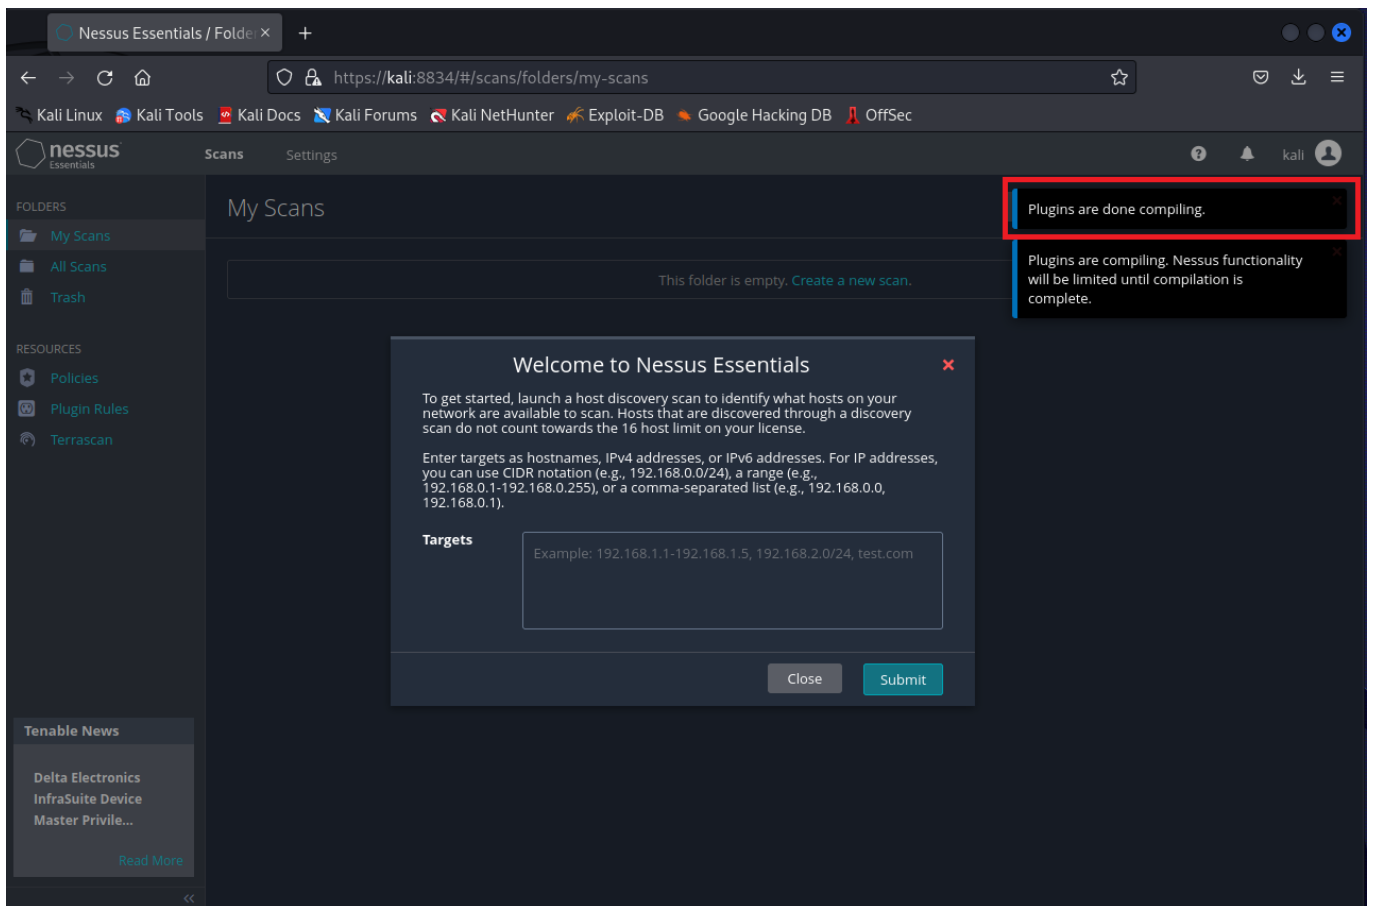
Nessus Essentials / Folde ×
+

https://kali:8834/#/scans/folders/my-scans

Kali Linux Kali Tools Kali Docs Kali Forums Kali NetHunter Exploit-DB Google Hacking DB OffSec

nessus Essentials

Scans Settings

kali

FOLDERS
My Scans
All Scans
Trash

RESOURCES
Policies
Plugin Rules
Terrascan

My Scans

This folder is empty. Create a new scan.

Plugins are done compiling.

Plugins are compiling. Nessus functionality will be limited until compilation is complete.

Welcome to Nessus Essentials ×

To get started, launch a host discovery scan to identify what hosts on your network are available to scan. Hosts that are discovered through a discovery scan do not count towards the 16 host limit on your license.

Enter targets as hostnames, IPv4 addresses, or IPv6 addresses. For IP addresses, you can use CIDR notation (e.g., 192.168.0.0/24), a range (e.g., 192.168.0.1-192.168.0.255), or a comma-separated list (e.g., 192.168.0.0, 192.168.0.1).

Targets
Example: 192.168.1.1-192.168.1.5, 192.168.2.0/24, test.com

Close Submit

Tenable News

Delta Electronics InfraSuite Device Master Privile...

Read More

«